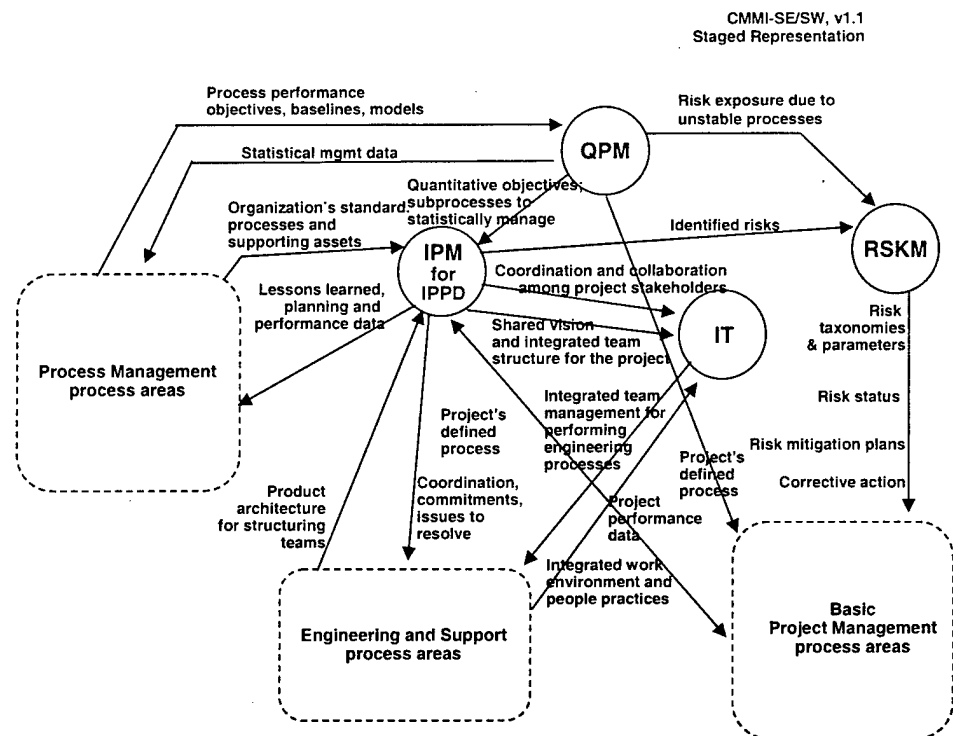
CMMI-SE/SW, v1.1
Staged Representation

Process performance objectives, baselines, models

Risk exposure due to unstable processes

QPM

Statistical mgmt data

Quantitative objectives; subprocesses to statistically manage

Organization's standard processes and supporting assets

Identified risks

IPM for IPPD

RSKM

Coordination and collaboration among project stakeholders

Lessons learned, planning and performance data

Shared vision and integrated team structure for the project

IT

Risk taxonomies & parameters

Process Management process areas

Risk status

Integrated team management for performing engineering processes

Project's defined process

Risk mitigation plans

Project's defined process

Corrective action

Product architecture for structuring teams

Coordination, commitments, issues to resolve

Project performance data

Integrated work environment and people practices

Engineering and Support process areas

Basic Project Management process areas